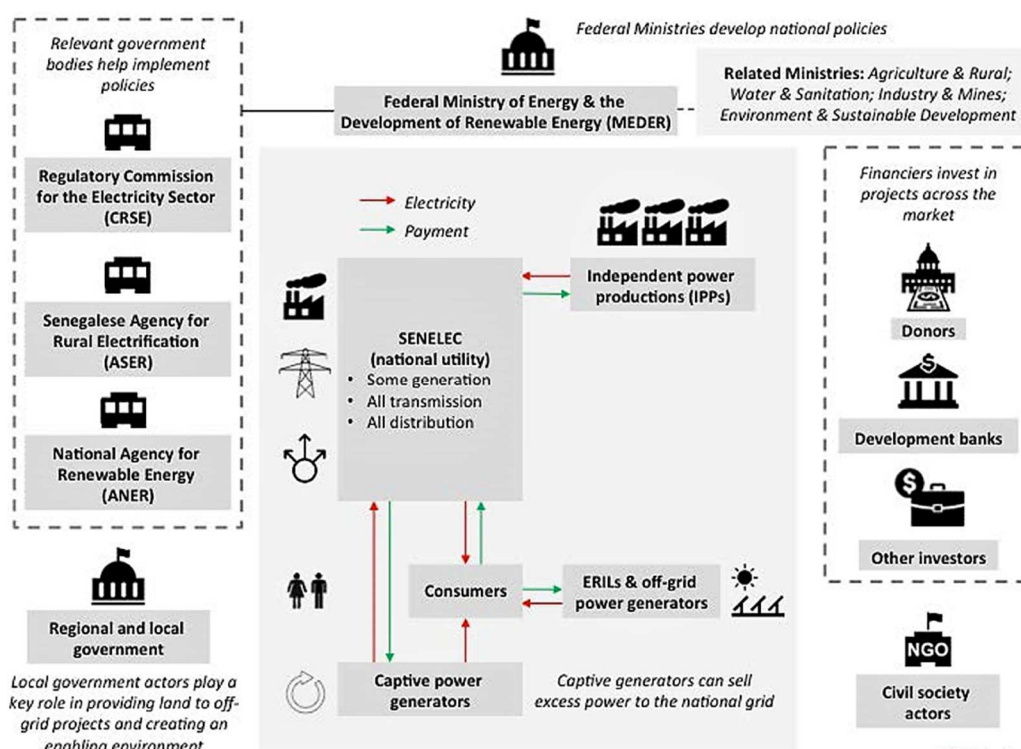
Relevant government bodies help implement policies

Regulatory Commission for the Electricity Sector (CRSE)

Senegalese Agency for Rural Electrification (ASER)

National Agency for Renewable Energy (ANER)

Regional and local government

Local government actors play a key role in providing land to off-grid projects and creating an enabling environment

Federal Ministries develop national policies

Federal Ministry of Energy & the Development of Renewable Energy (MEDER)

Related Ministries: Agriculture & Rural; Water & Sanitation; Industry & Mines; Environment & Sustainable Development

Electricity

Payment

Independent power productions (IPPs)

SENELEC (national utility)
• Some generation
• All transmission
• All distribution

Consumers

ERILs & off-grid power generators

Captive power generators

Captive generators can sell excess power to the national grid

Financiers invest in projects across the market

Donors

Development banks

Other investors

NGO

Civil society actors